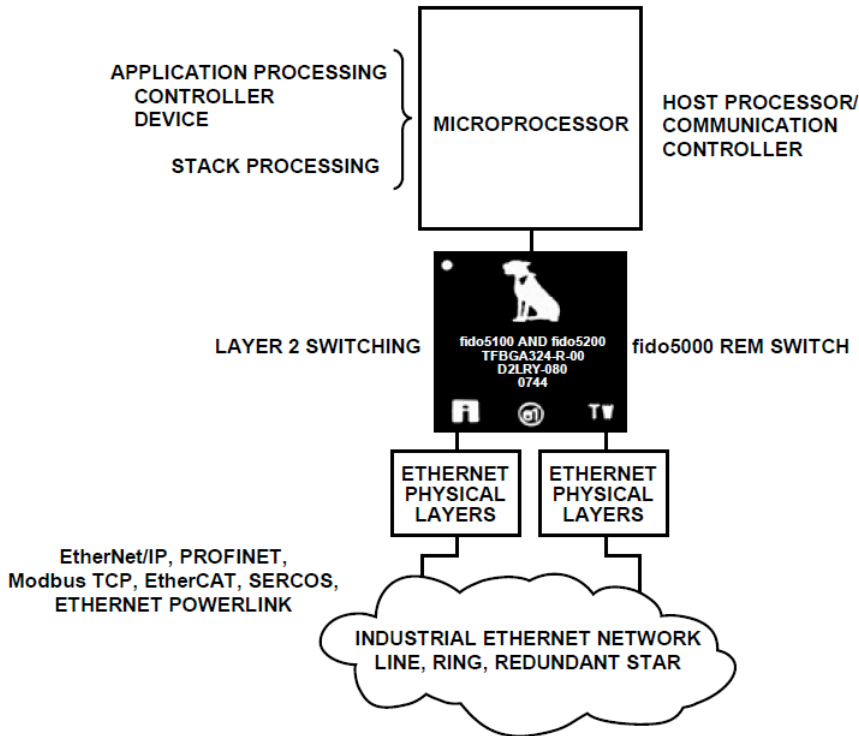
APPLICATION PROCESSING
CONTROLLER
DEVICE

STACK PROCESSING

MICROPROCESSOR

HOST PROCESSOR/
COMMUNICATION
CONTROLLER

LAYER 2 SWITCHING

fido5100 AND fido5200
TFBGA324-R-00
D2LRY-080
0744

fido5000 REM SWITCH

ETHERNET
PHYSICAL
LAYERS

ETHERNET
PHYSICAL
LAYERS

EtherNet/IP, PROFINET,
Modbus TCP, EtherCAT, SERCOS,
ETHERNET POWERLINK

INDUSTRIAL ETHERNET NETWORK
LINE, RING, REDUNDANT STAR